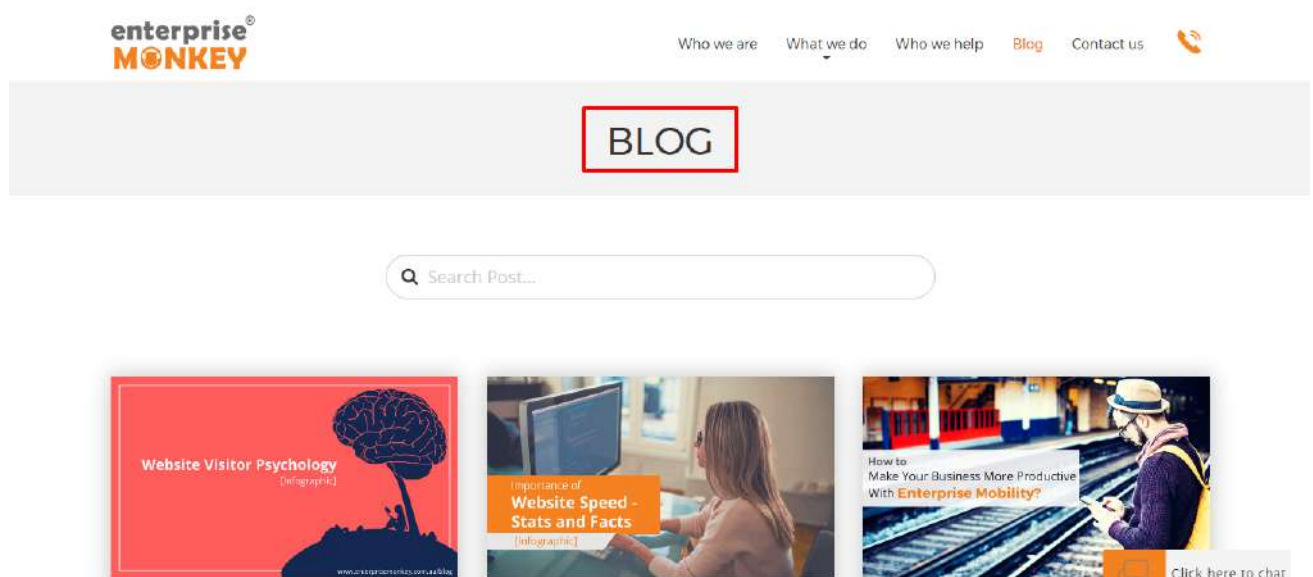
enterprise®
MONKEY

Who we are What we do Who we help Blog Contact us

BLOG

Search Post...

Website Visitor Psychology
[infographic]

www.enterprisemonkey.com.au/blog

Importance of
Website Speed - Stats and Facts
[infographic]

How to
Make Your Business More Productive
With Enterprise Mobility?

Click here to chat